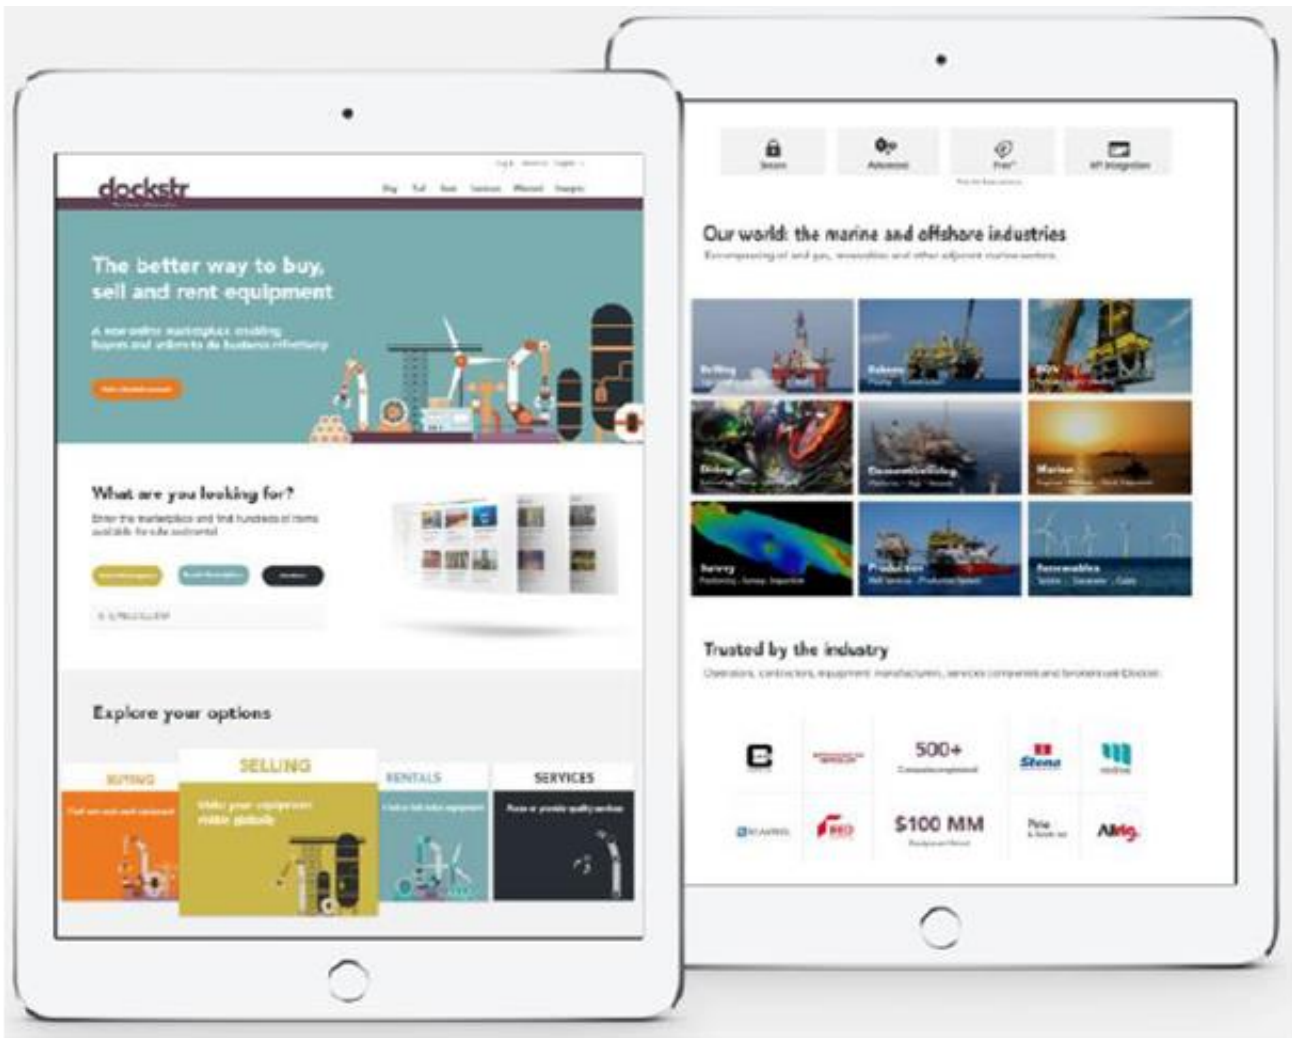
dockstr

The better way to buy, sell and rent equipment

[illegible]

What are you looking for?

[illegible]

Explore your options

BUYING

SELLING

RENTALS

SERVICES

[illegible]

Our world: the marine and offshore industries

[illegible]

Drilling

Subsea

Diving

Decommissioning

Marine

Survey

Production

Renewables

Trusted by the industry

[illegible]

500+

Stena

$100 MM

Allrig